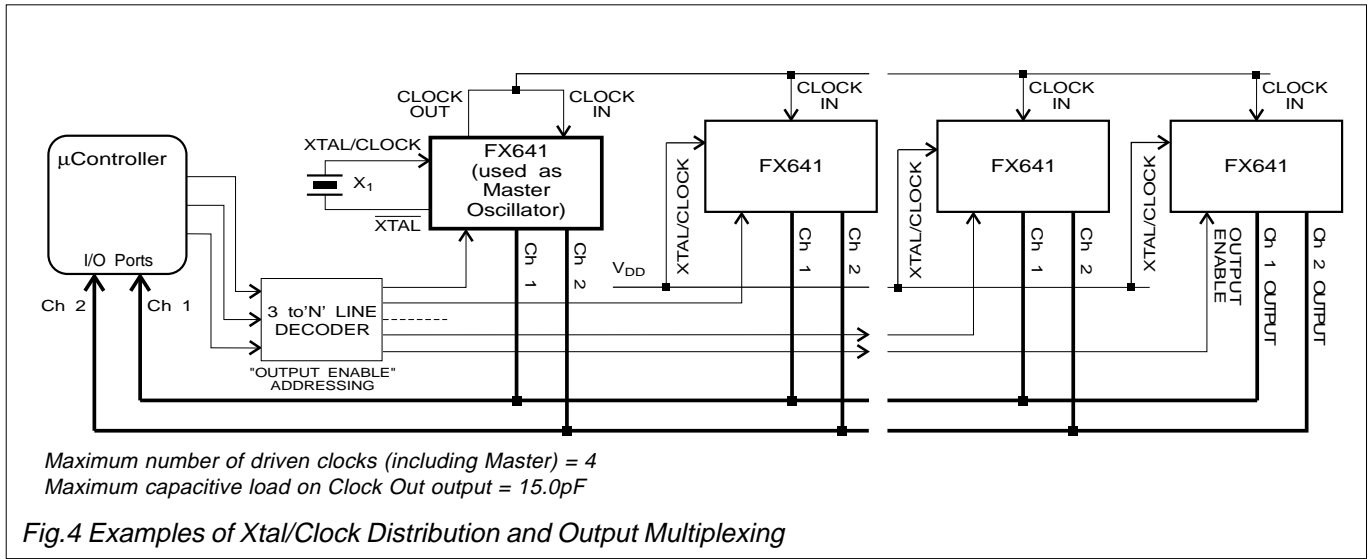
CLOCK OUT

CLOCK IN

CLOCK IN

CLOCK IN

CLOCK IN

µController

I/O Ports

XTAL/CLOCK

$X_1$

$\overline{XTAL}$

FX641 (used as Master Oscillator)

FX641

FX641

FX641

XTAL/CLOCK

XTAL/CLOCK

XTAL/CLOCK

Ch 1

Ch 2

Ch 1

Ch 2

Ch 1

Ch 2

$V_{DD}$

OUTPUT ENABLE

Ch 1 OUTPUT

Ch 2 OUTPUT

Ch 2

Ch 1

3 to'N' LINE DECODER

"OUTPUT ENABLE" ADDRESSING

Maximum number of driven clocks (including Master) = 4
Maximum capacitive load on Clock Out output = 15.0pF

Fig.4 Examples of Xtal/Clock Distribution and Output Multiplexing